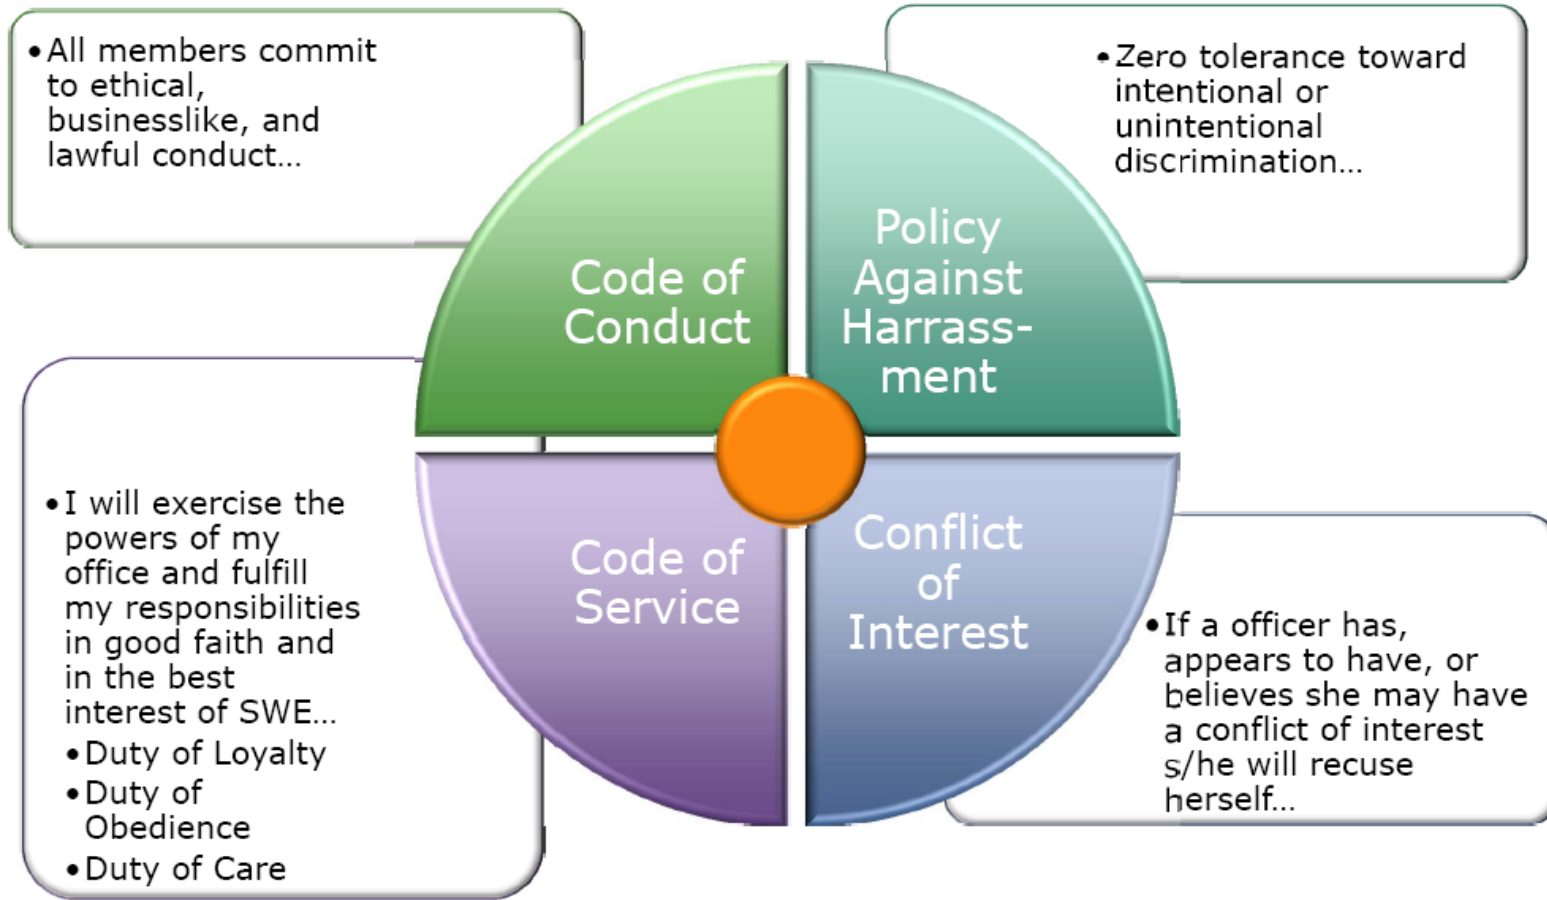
• All members commit to ethical, businesslike, and lawful conduct...

Code of Conduct

Policy Against Harrassment

• Zero tolerance toward intentional or unintentional discrimination...

• I will exercise the powers of my office and fulfill my responsibilities in good faith and in the best interest of SWE...
• Duty of Loyalty
• Duty of Obedience
• Duty of Care

Code of Service

Conflict of Interest

• If a officer has, appears to have, or believes she may have a conflict of interest s/he will recuse herself...